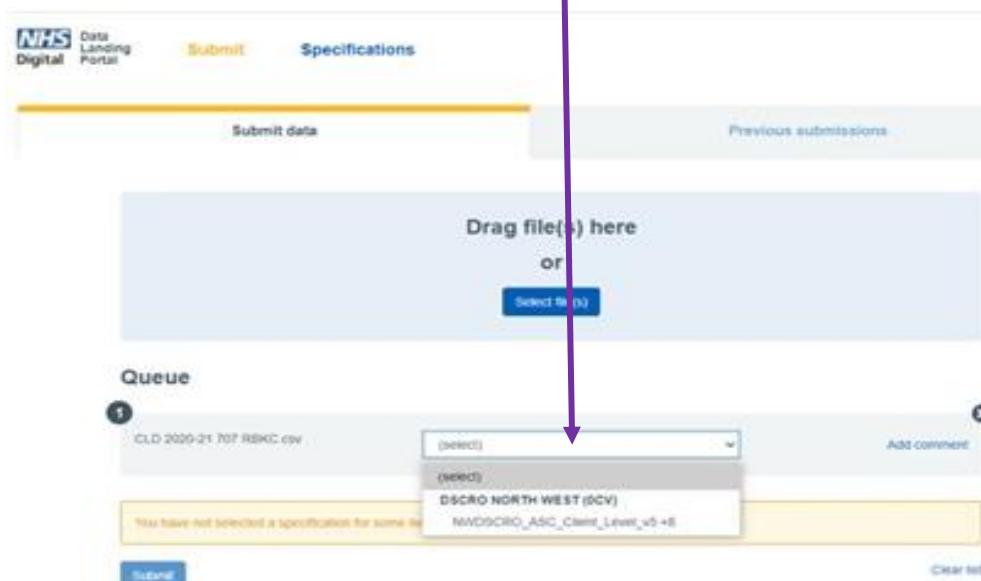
NHS Digital Data Landing Portal

Submit

Specifications

Submit data

Previous submissions

Drag file(s) here

or

Select file(s)

Queue

1

CLD 2020-21 707 RBKC.csv

(select)

Add comment

(select)

DSCRO NORTH WEST (0CV)

NWDSCRO_ASC_Client_Level_v5 +6

You have not selected a specification for some fil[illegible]

Submit

Clear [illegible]